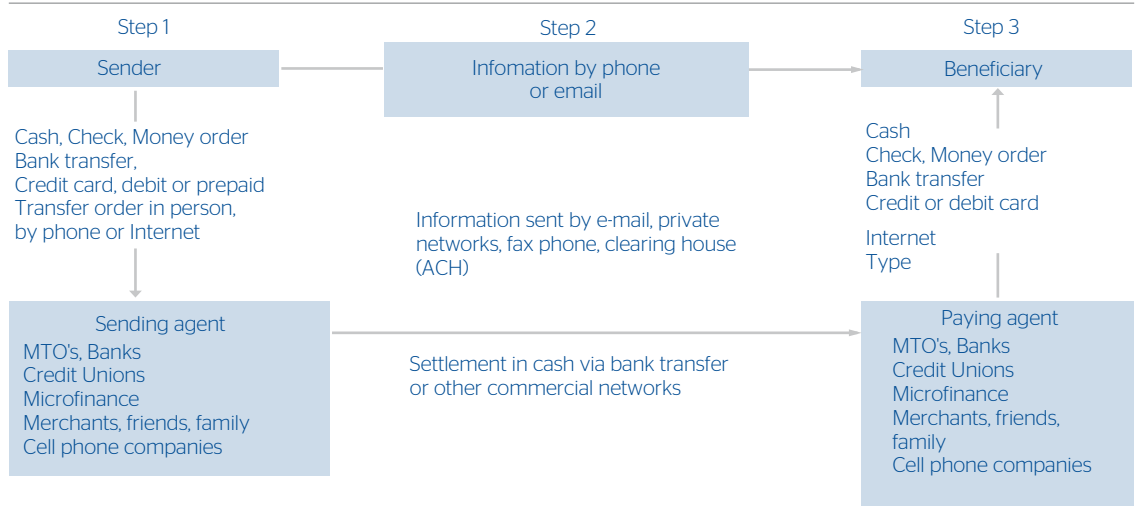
Step 1

Sender

Cash, Check, Money order
Bank transfer,
Credit card, debit or prepaid
Transfer order in person,
by phone or Internet

Sending agent
MTO's, Banks
Credit Unions
Microfinance
Merchants, friends, family
Cell phone companies

Step 2

Infomation by phone
or email

Information sent by e-mail, private networks, fax phone, clearing house (ACH)

Settlement in cash via bank transfer or other commercial networks

Step 3

Beneficiary

Cash
Check, Money order
Bank transfer
Credit or debit card

Internet
Type

Paying agent
MTO's, Banks
Credit Unions
Microfinance
Merchants, friends, family
Cell phone companies